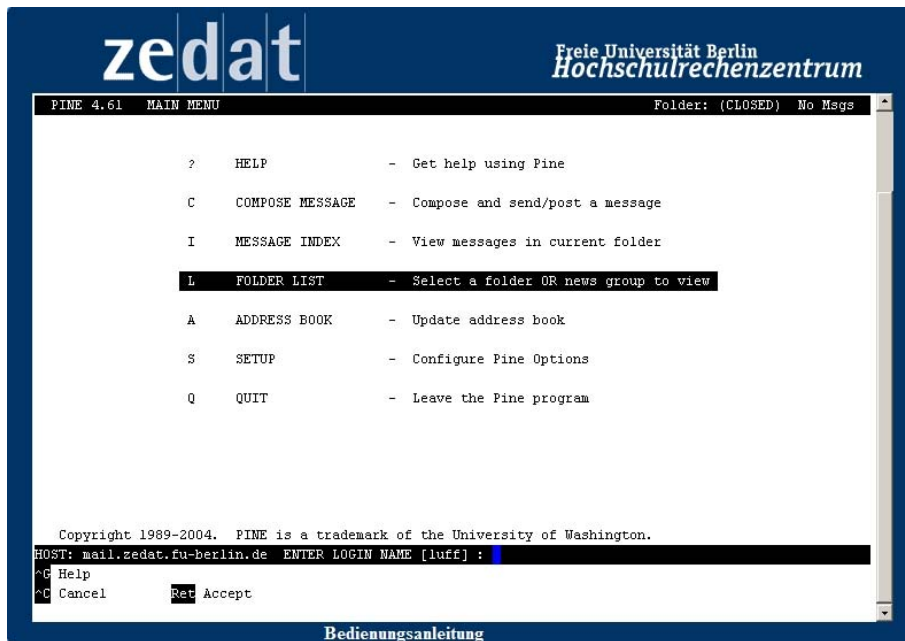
zedat

Freie Universität Berlin
Hochschulrechenzentrum

PINE 4.61 MAIN MENU Folder: (CLOSED) No Msgs

? HELP - Get help using Pine

C COMPOSE MESSAGE - Compose and send/post a message

I MESSAGE INDEX - View messages in current folder

L FOLDER LIST - Select a folder OR news group to view

A ADDRESS BOOK - Update address book

S SETUP - Configure Pine Options

Q QUIT - Leave the Pine program

Copyright 1989-2004. PINE is a trademark of the University of Washington.

HOST: mail.zedat.fu-berlin.de ENTER LOGIN NAME [luff] :

^G Help
^C Cancel Ret Accept

Bedienungsanleitung